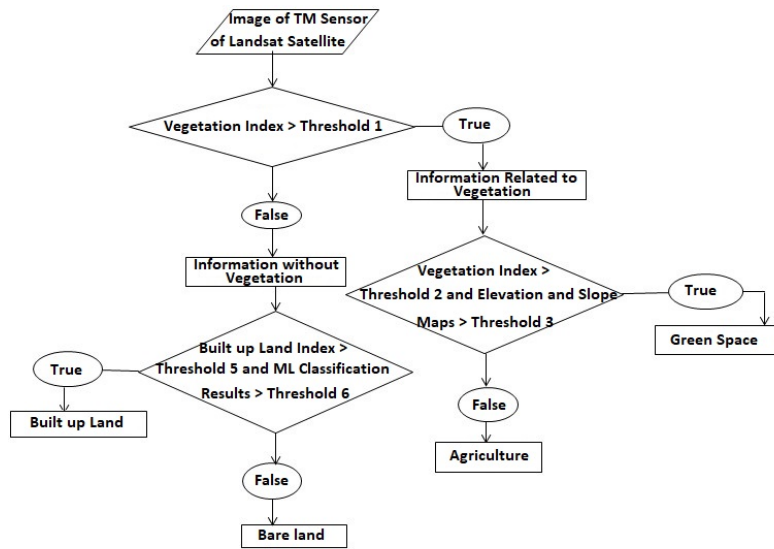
Image of TM Sensor of Landsat Satellite

Vegetation Index > Threshold 1

True

Information Related to Vegetation

False

Information without Vegetation

Vegetation Index > Threshold 2 and Elevation and Slope Maps > Threshold 3

True

Green Space

True

Built up Land Index > Threshold 5 and ML Classification Results > Threshold 6

Built up Land

False

Agriculture

False

Bare land